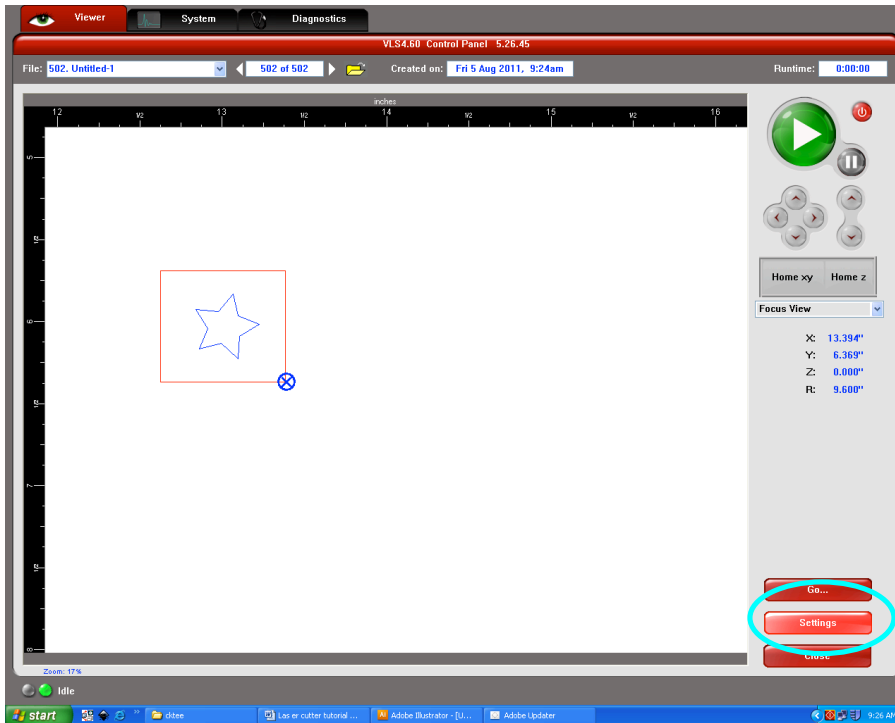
Viewer System Diagnostics

VLS4.60 Control Panel 5.26.45

File: 502. Untitled-1 502 of 502 Created on: Fri 5 Aug 2011, 9:24am Runtime: 0:00:00

inches
12 1/2 13 1/2 14 1/2 15 1/2 16

5 1/2 6 1/2 7 1/2 8

Home xy Home z

Focus View

X: 13.394"
Y: 6.369"
Z: 0.000"
R: 9.600"

Go...
Settings
Close

Zoom: 17%

Idle

start cktee Las er cutter tutorial ... Adobe Illustrator - [U... Adobe Updater 9:26 AM